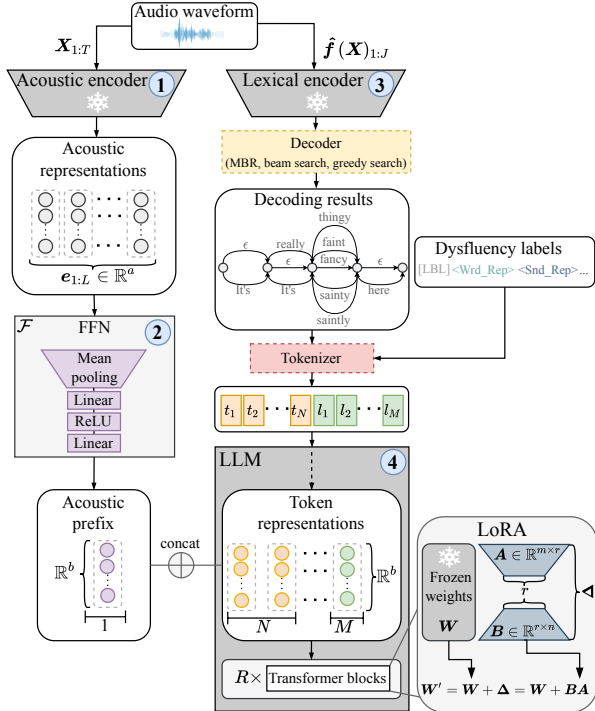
Audio waveform

$\boldsymbol{X}_{1:T}$

$\hat{\boldsymbol{f}}(\boldsymbol{X})_{1:J}$

Acoustic encoder 1

Lexical encoder 3

Decoder
(MBR, beam search, greedy search)

Acoustic representations

$\boldsymbol{e}_{1:L} \in \mathbb{R}^a$

Decoding results

thingy
really
faint
fancy
$\epsilon$
$\epsilon$
$\epsilon$
$\epsilon$
It's
It's
sainty
here
saintly

Dysfluency labels

[LBL] <Wrd_Rep> <Snd_Rep>...

$\mathcal{F}$ FFN 2

Mean pooling
Linear
ReLU
Linear

Tokenizer

$t_1$ $t_2$ $t_N$ $l_1$ $l_2$ $l_M$

LLM 4

Acoustic prefix

$\mathbb{R}^b$

1

concat

Token representations

$\mathbb{R}^b$

$N$

$M$

LoRA

Frozen weights

$\boldsymbol{W}$

$\boldsymbol{A} \in \mathbb{R}^{m\times r}$

$r$

$\boldsymbol{B} \in \mathbb{R}^{r\times n}$

$\boldsymbol{\Delta}$

$R\times$ Transformer blocks

$\boldsymbol{W}' = \boldsymbol{W} + \boldsymbol{\Delta} = \boldsymbol{W} + \boldsymbol{BA}$